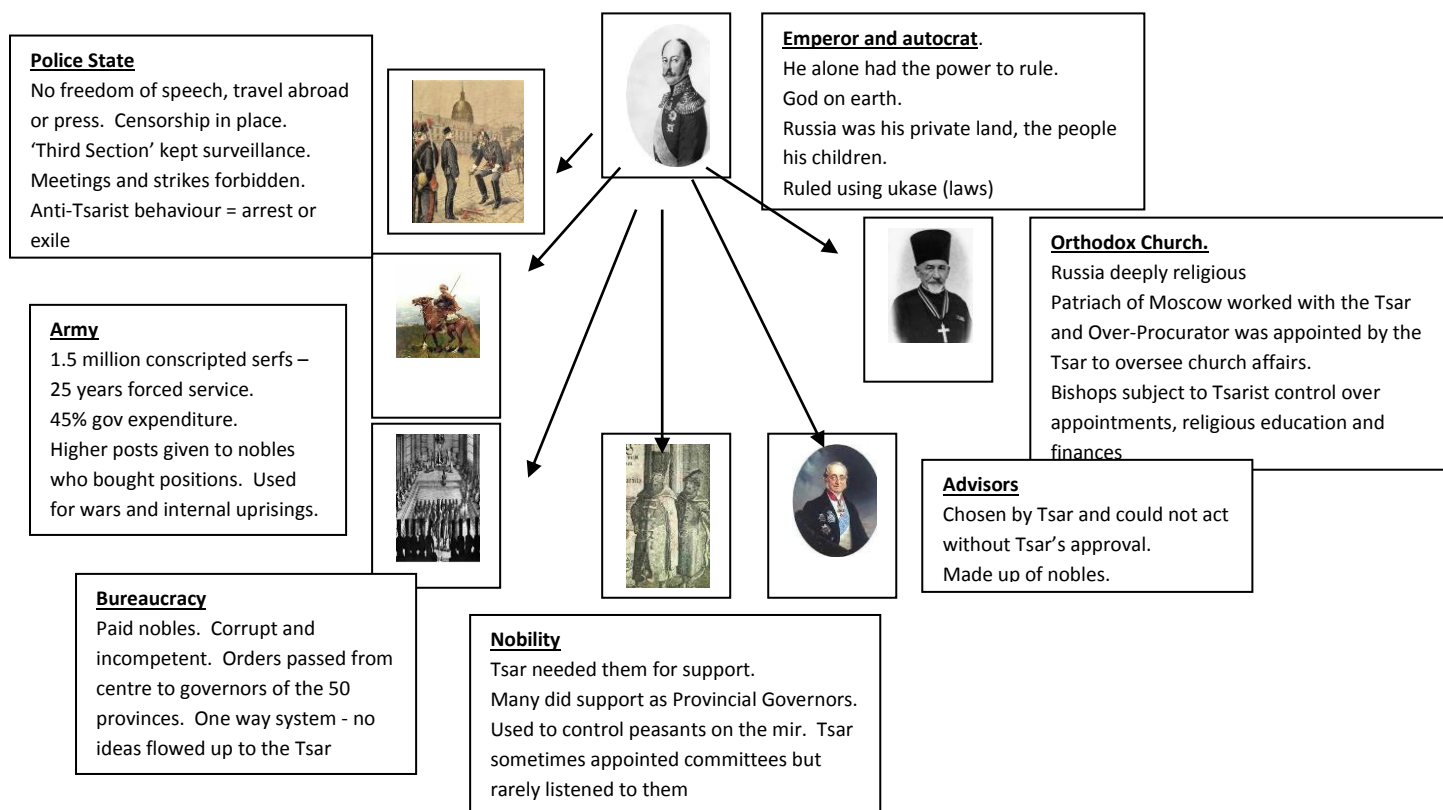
**Police State**
No freedom of speech, travel abroad or press. Censorship in place.
'Third Section' kept surveillance.
Meetings and strikes forbidden.
Anti-Tsarist behaviour = arrest or exile

**Emperor and autocrat**.
He alone had the power to rule.
God on earth.
Russia was his private land, the people his children.
Ruled using ukase (laws)

**Orthodox Church.**
Russia deeply religious
Patriach of Moscow worked with the Tsar and Over-Procurator was appointed by the Tsar to oversee church affairs.
Bishops subject to Tsarist control over appointments, religious education and finances

**Army**
1.5 million conscripted serfs – 25 years forced service.
45% gov expenditure.
Higher posts given to nobles who bought positions. Used for wars and internal uprisings.

**Advisors**
Chosen by Tsar and could not act without Tsar's approval.
Made up of nobles.

**Bureaucracy**
Paid nobles. Corrupt and incompetent. Orders passed from centre to governors of the 50 provinces. One way system - no ideas flowed up to the Tsar

**Nobility**
Tsar needed them for support.
Many did support as Provincial Governors.
Used to control peasants on the mir. Tsar sometimes appointed committees but rarely listened to them